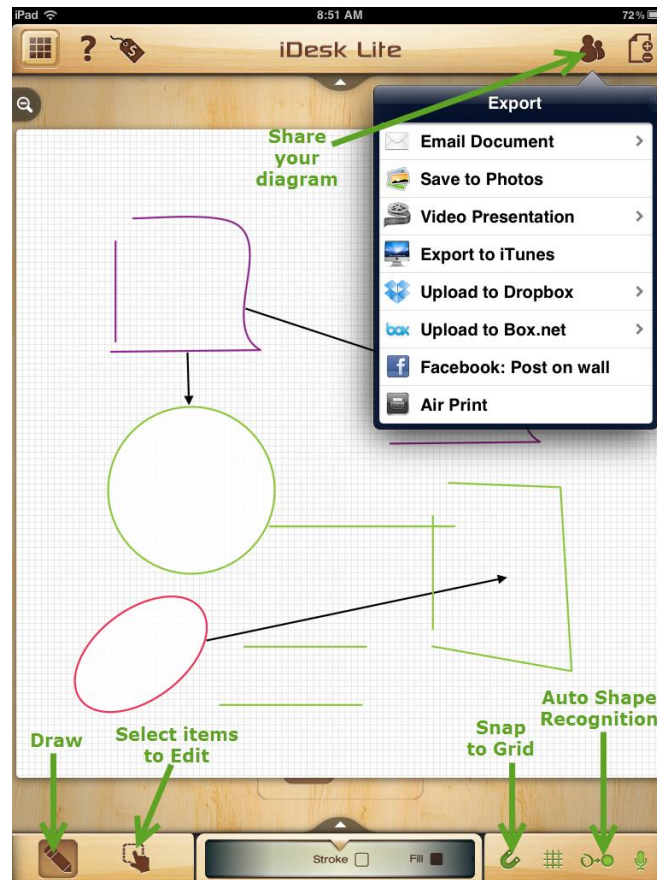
iPad 8:51 AM 72%

iDesk Lite

Export

Email Document

Save to Photos

Video Presentation

Export to iTunes

Upload to Dropbox

Upload to Box.net

Facebook: Post on wall

Air Print

Share your diagram

Draw

Select items to Edit

Snap to Grid

Auto Shape Recognition

Stroke

Fill